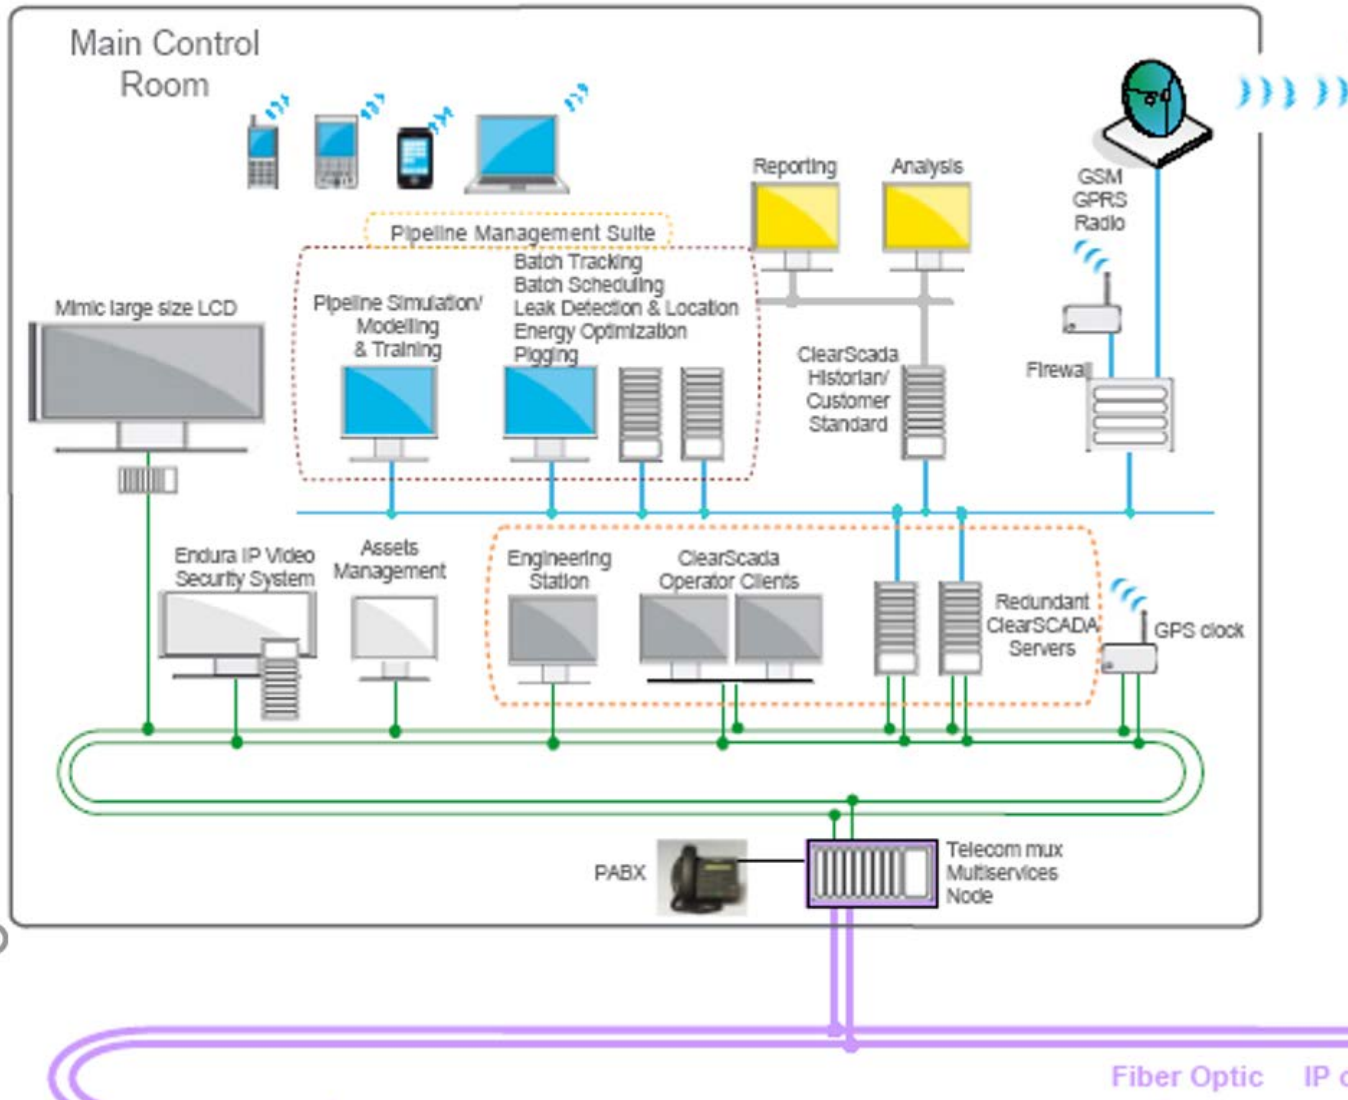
Main Control Room

Pipeline Management Suite

Reporting

Analysis

GSM
GPRS
Radio

Mimic large size LCD

Pipeline Simulation/ Modelling & Training

Batch Tracking
Batch Scheduling
Leak Detection & Location
Energy Optimization
Pigging

ClearScada Historian/ Customer Standard

Firewall

Endura IP Video Security System

Assets Management

Engineering Station

ClearScada Operator Clients

Redundant ClearSCADA Servers

GPS clock

PABX

Telecom mux Multiservices Node

Fiber Optic IP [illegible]